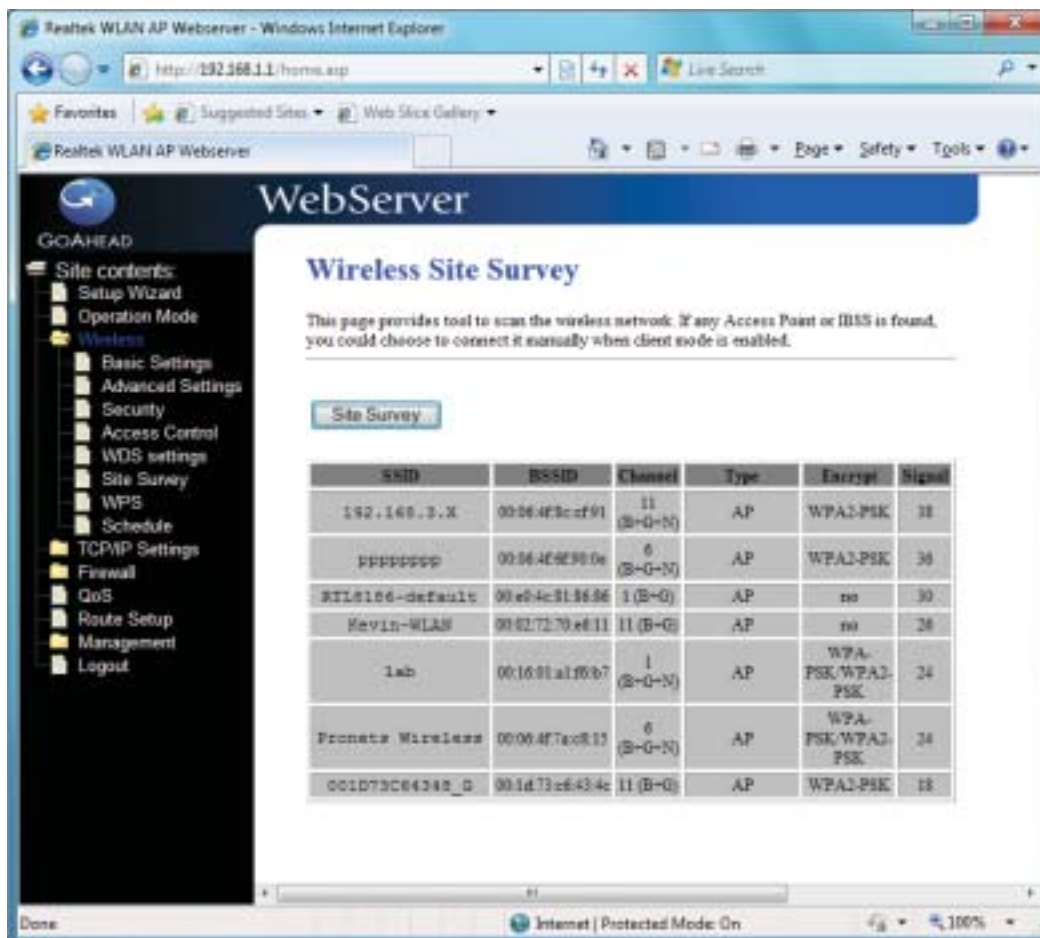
Realtek WLAN AP Webserver - Windows Internet Explorer

http://192.168.1.1/home.asp

Live Search

Favorites | Suggested Sites ▾ | Web Slice Gallery ▾

Realtek WLAN AP Webserver

Page ▾ Safety ▾ Tools ▾

GOAHEAD

WebServer

Site contents:
Setup Wizard
Operation Mode
Wireless
Basic Settings
Advanced Settings
Security
Access Control
WDS settings
Site Survey
WPS
Schedule
TCP/IP Settings
Firewall
QoS
Route Setup
Management
Logout

Wireless Site Survey

This page provides tool to scan the wireless network. If any Access Point or IBSS is found, you could choose to connect it manually when client mode is enabled.

Site Survey

| SSID | BSSID | Channel | Type | Encrypt | Signal |
|---|---|---|---|---|---|
| 192.168.3.X | 00:08:4f:8c:cf:91 | 11 (B+G+N) | AP | WPA2-PSK | 38 |
| pppppppp | 00:08:4f:6f:98:0e | 6 (B+G+N) | AP | WPA2-PSK | 36 |
| RTL8186-default | 00:e0:4c:81:86:86 | 1 (B+G) | AP | no | 30 |
| Kevin-WLAN | 00:02:72:70:e8:11 | 11 (B+G) | AP | no | 28 |
| lab | 00:16:01:a1:f8:b7 | 1 (B+G+N) | AP | WPA-PSK/WPA2-PSK | 24 |
| Pronets Wireless | 00:08:4f:7a:c8:15 | 6 (B+G+N) | AP | WPA-PSK/WPA2-PSK | 24 |
| 001D73C64345_G | 00:1d:73:c6:43:4c | 11 (B+G) | AP | WPA2-PSK | 18 |

Done

Internet | Protected Mode: On

100%